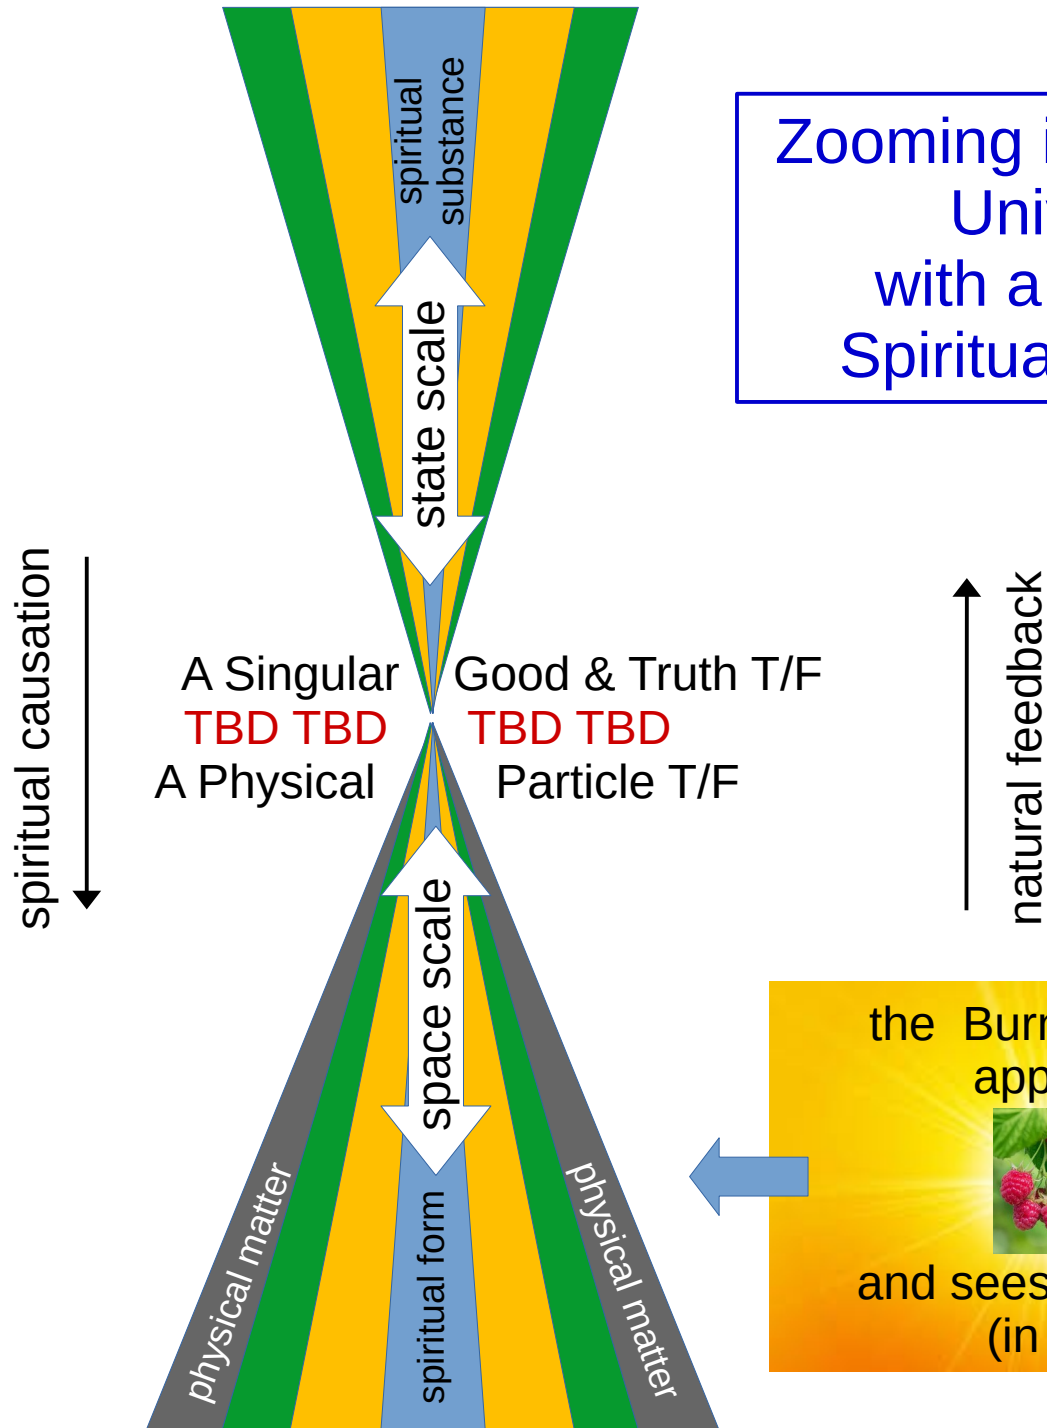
spiritual substance

state scale

Zooming i
Uni
with a
Spiritua

spiritual causation

natural feedback

A Singular
TBD TBD
A Physical

Good & Truth T/F
TBD TBD
Particle T/F

space scale

physical matter

spiritual form

physical matter

the Burr
app

and sees
(in